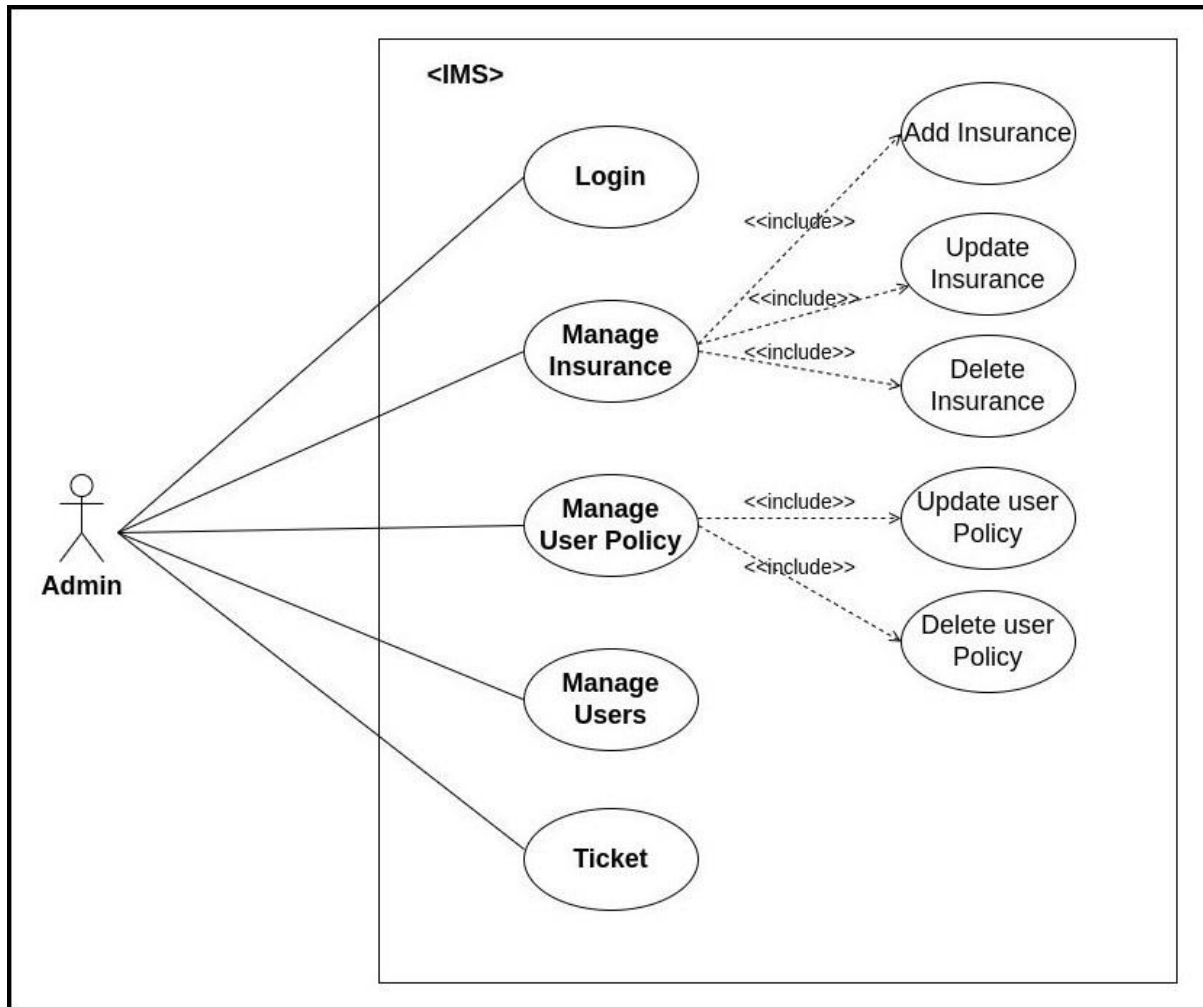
<IMS>

Login

Add Insurance

<<include>>

Update Insurance

<<include>>

Manage Insurance

<<include>>

Delete Insurance

Manage User Policy

<<include>>

Update user Policy

<<include>>

Delete user Policy

Admin

Manage Users

Ticket